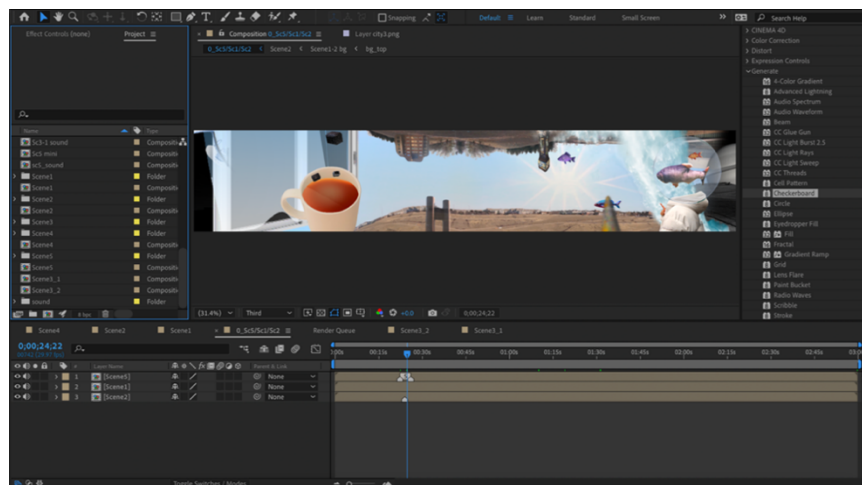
Snapping Default Learn Standard Small Screen Search Help

Effect Controls (none) Project

Composition 0_Sc5/Sc1/Sc2 Layer city3.png

0_Sc5/Sc1/Sc2 Scene2 Scene1-2 bg bg_top

Name Type
Sc5-1 sound Composition
Sc5 mini Composition
sc5_sound Composition
Scene1 Folder
Scene1 Composition
Scene2 Folder
Scene2 Composition
Scene3 Folder
Scene4 Folder
Scene4 Composition
Scene5 Folder
Scene5 Composition
Scene3_1 Composition
Scene3_2 Composition
sound Folder

8 bpc

(31.4%) Third 0;00;24;22

CINEMA 4D
Color Correction
Distort
Expression Controls
Generate
4-Color Gradient
Advanced Lightning
Audio Spectrum
Audio Waveform
Beam
CC Glue Gun
CC Light Burst 2.5
CC Light Rays
CC Light Sweep
CC Threads
Cell Pattern
Checkerboard
Circle
Ellipse
Eyedropper Fill
Fill
Fractal
Gradient Ramp
Grid
Lens Flare
Paint Bucket
Radio Waves
Scribble
Stroke

Scene4 Scene2 Scene1 0_Sc5/Sc1/Sc2 Render Queue Scene3_2 Scene3_1

0;00;24;22

Layer Name Parent & Link
1 [Scene1] None
2 [Scene1] None
3 [Scene2] None

0:00s 00:15s 00:30s 00:45s 01:00s 01:15s 01:30s 01:45s 02:00s 02:15s 02:30s 02:45s

Toggle Switches / Modes